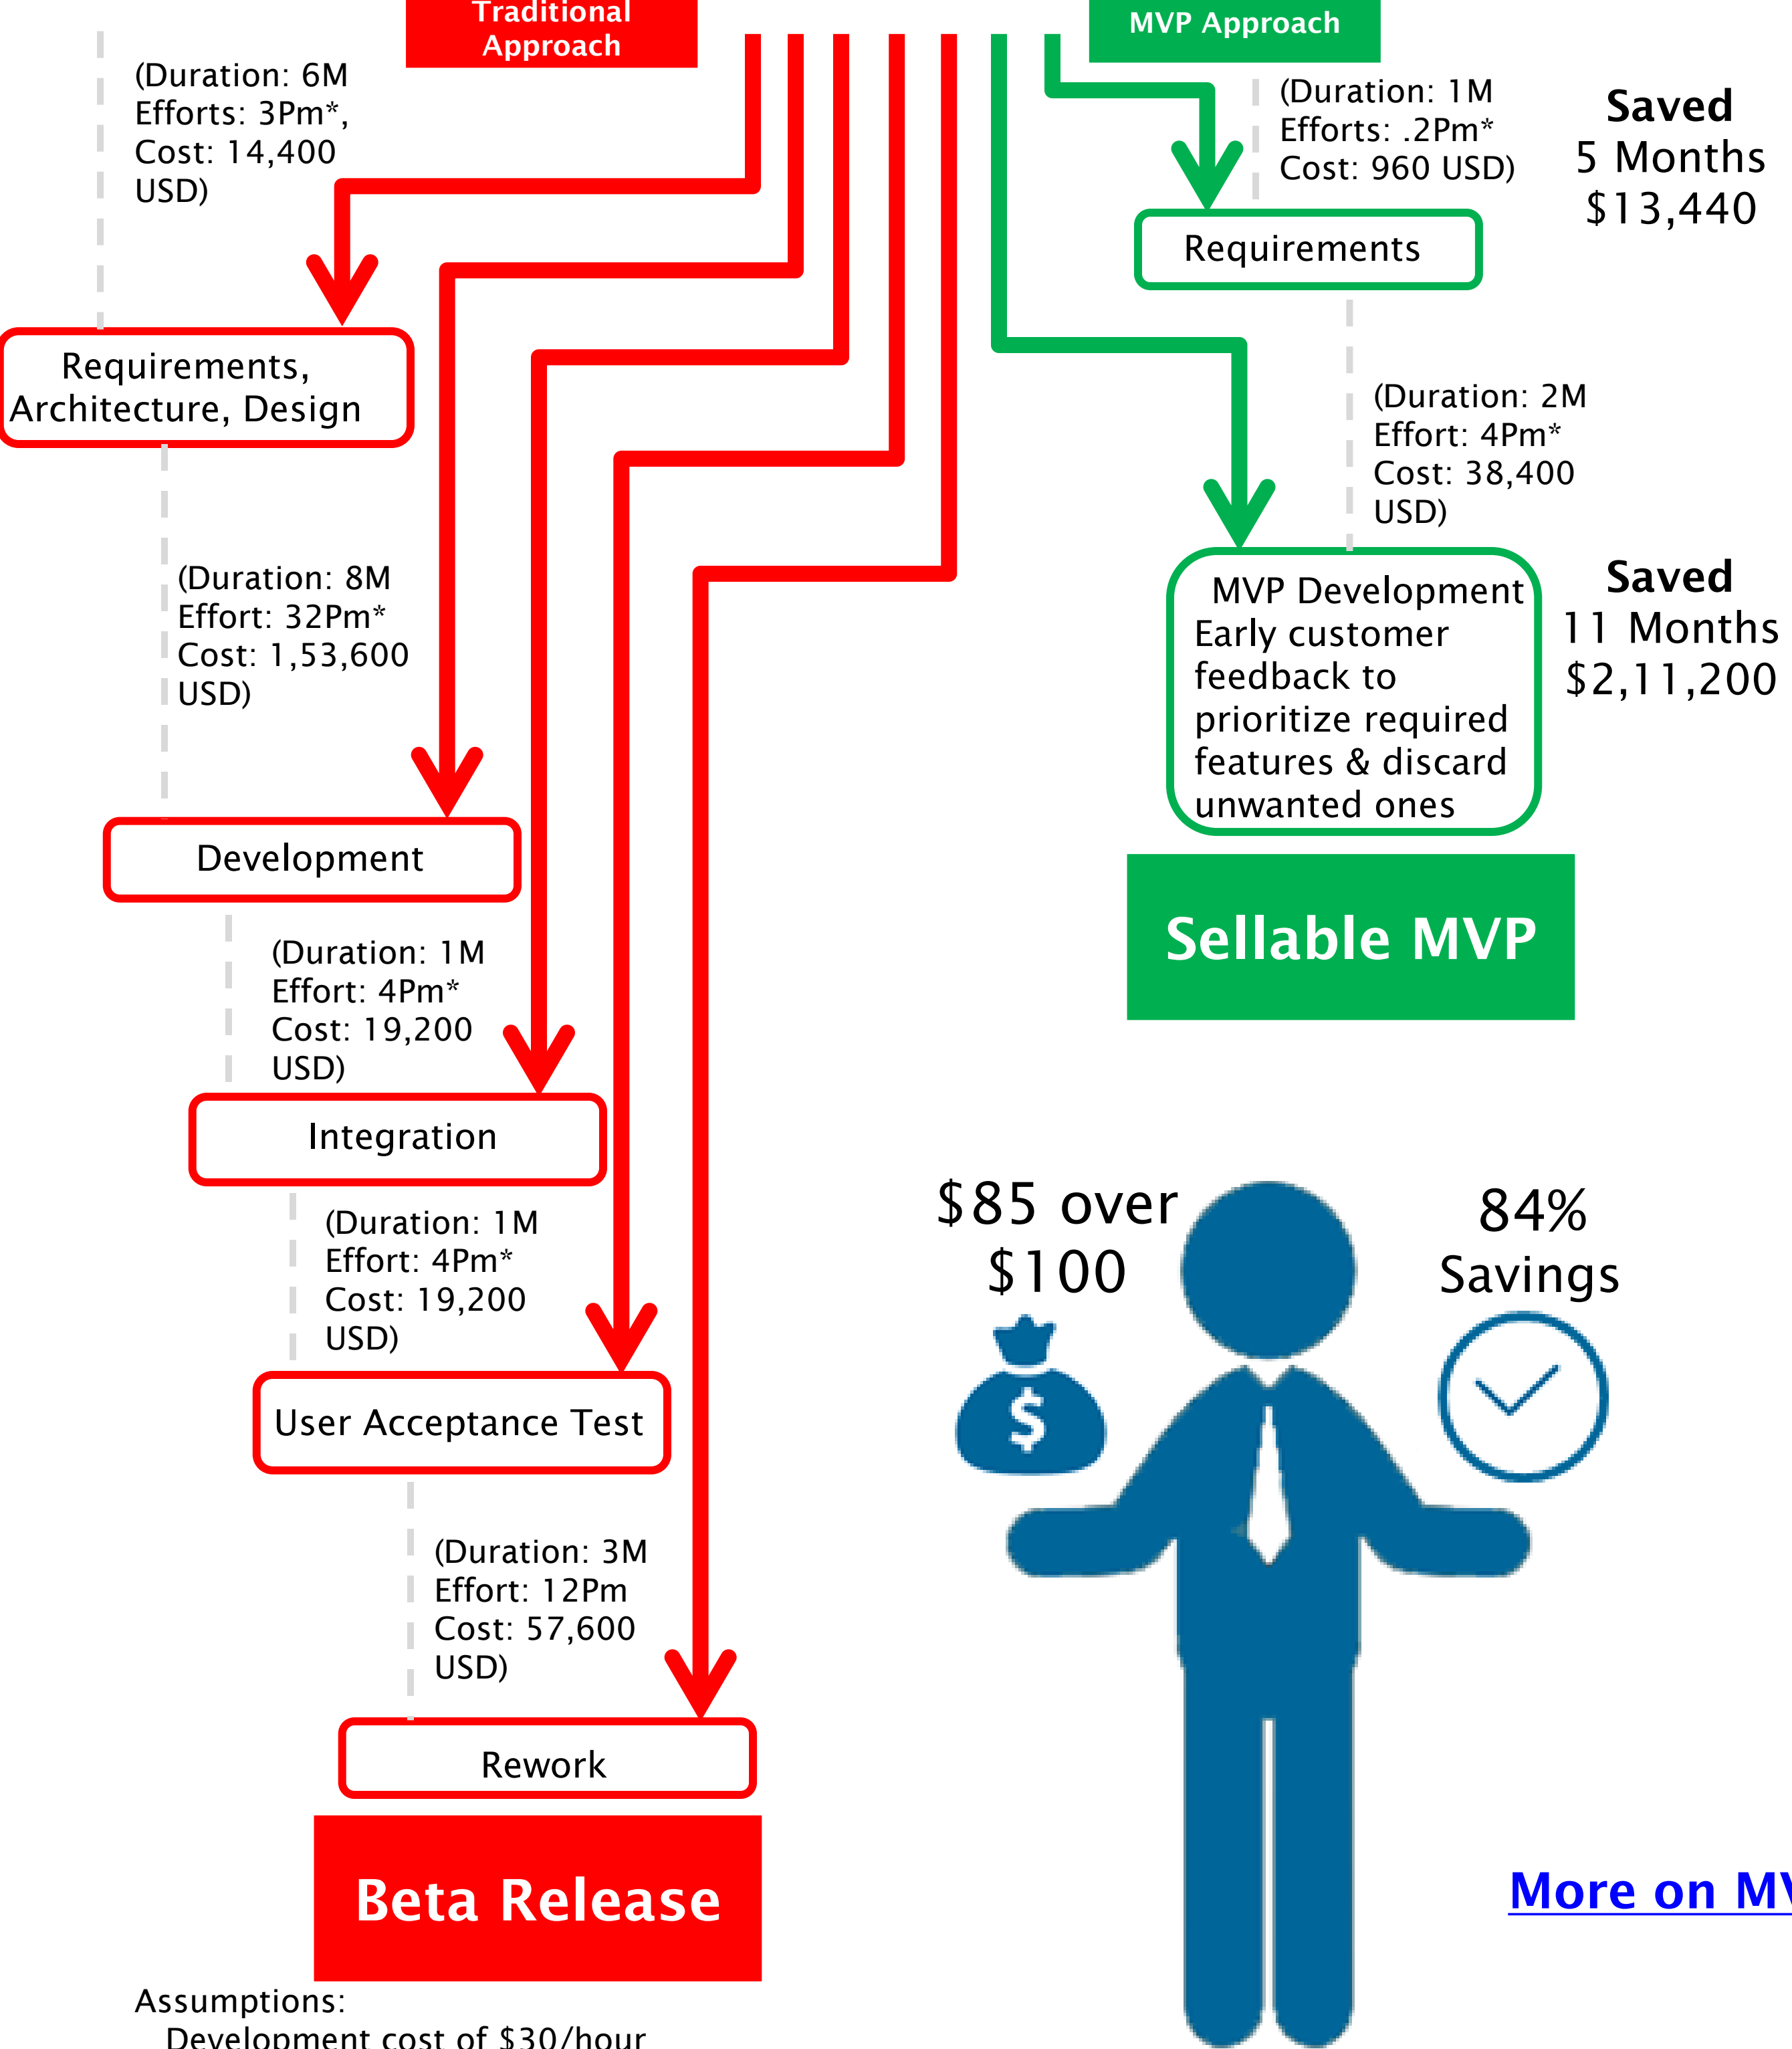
Traditional Approach

MVP Approach

(Duration: 6M Efforts: 3Pm*, Cost: 14,400 USD)

Requirements, Architecture, Design

(Duration: 8M Effort: 32Pm* Cost: 1,53,600 USD)

Development

(Duration: 1M Effort: 4Pm* Cost: 19,200 USD)

Integration

(Duration: 1M Effort: 4Pm* Cost: 19,200 USD)

User Acceptance Test

(Duration: 3M Effort: 12Pm Cost: 57,600 USD)

Rework

Beta Release

(Duration: 1M Efforts: .2Pm* Cost: 960 USD)

Saved
5 Months
$13,440

Requirements

(Duration: 2M Effort: 4Pm* Cost: 38,400 USD)

MVP Development Early customer feedback to prioritize required features & discard unwanted ones

Saved
11 Months
$2,11,200

Sellable MVP

$85 over $100

84% Savings

More on MV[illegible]

Assumptions:
Development cost of $30/hour